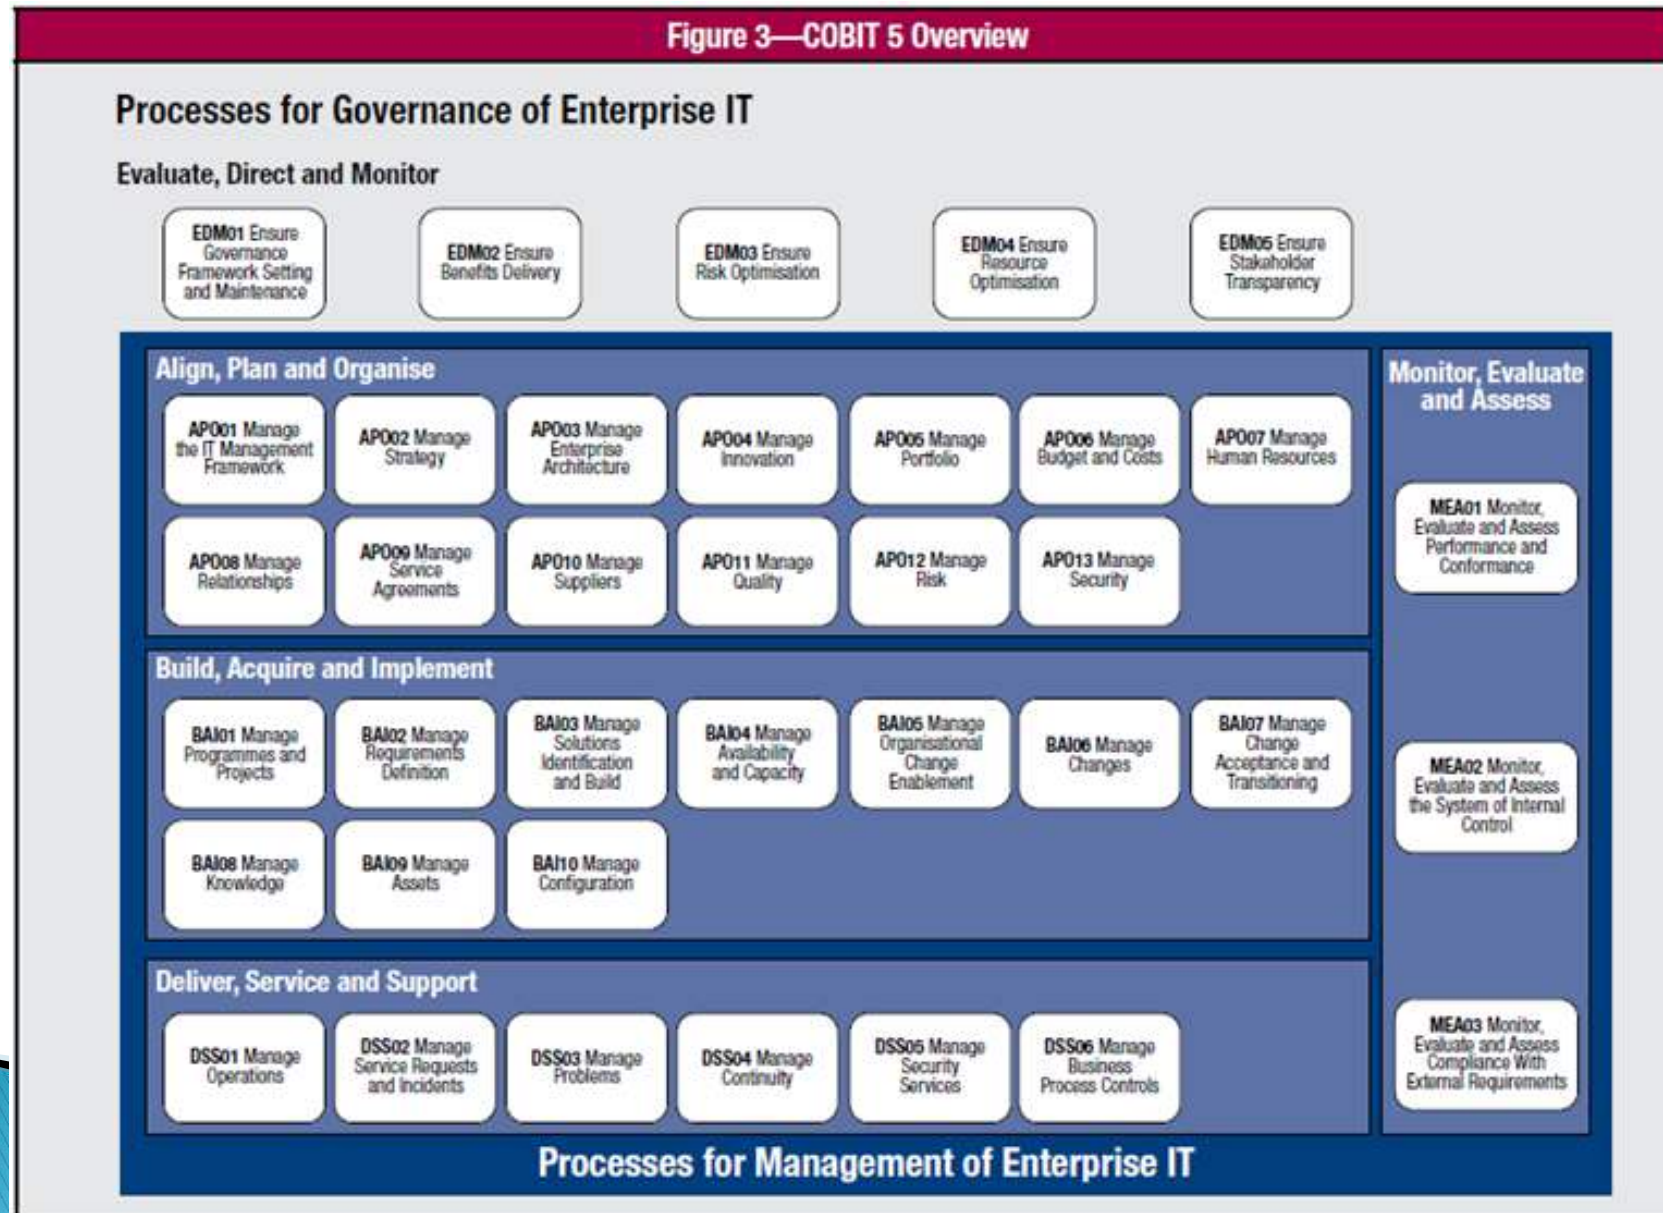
Figure 3—COBIT 5 Overview

Processes for Governance of Enterprise IT

Evaluate, Direct and Monitor

EDM01 Ensure Governance Framework Setting and Maintenance

EDM02 Ensure Benefits Delivery

EDM03 Ensure Risk Optimisation

EDM04 Ensure Resource Optimisation

EDM05 Ensure Stakeholder Transparency

Align, Plan and Organise

APO01 Manage the IT Management Framework

APO02 Manage Strategy

APO03 Manage Enterprise Architecture

APO04 Manage Innovation

APO05 Manage Portfolio

APO06 Manage Budget and Costs

APO07 Manage Human Resources

APO08 Manage Relationships

APO09 Manage Service Agreements

APO10 Manage Suppliers

APO11 Manage Quality

APO12 Manage Risk

APO13 Manage Security

Build, Acquire and Implement

BAI01 Manage Programmes and Projects

BAI02 Manage Requirements Definition

BAI03 Manage Solutions Identification and Build

BAI04 Manage Availability and Capacity

BAI05 Manage Organisational Change Enablement

BAI06 Manage Changes

BAI07 Manage Change Acceptance and Transitioning

BAI08 Manage Knowledge

BAI09 Manage Assets

BAI10 Manage Configuration

Deliver, Service and Support

DSS01 Manage Operations

DSS02 Manage Service Requests and Incidents

DSS03 Manage Problems

DSS04 Manage Continuity

DSS05 Manage Security Services

DSS06 Manage Business Process Controls

Monitor, Evaluate and Assess

MEA01 Monitor, Evaluate and Assess Performance and Conformance

MEA02 Monitor, Evaluate and Assess the System of Internal Control

MEA03 Monitor, Evaluate and Assess Compliance With External Requirements

Processes for Management of Enterprise IT